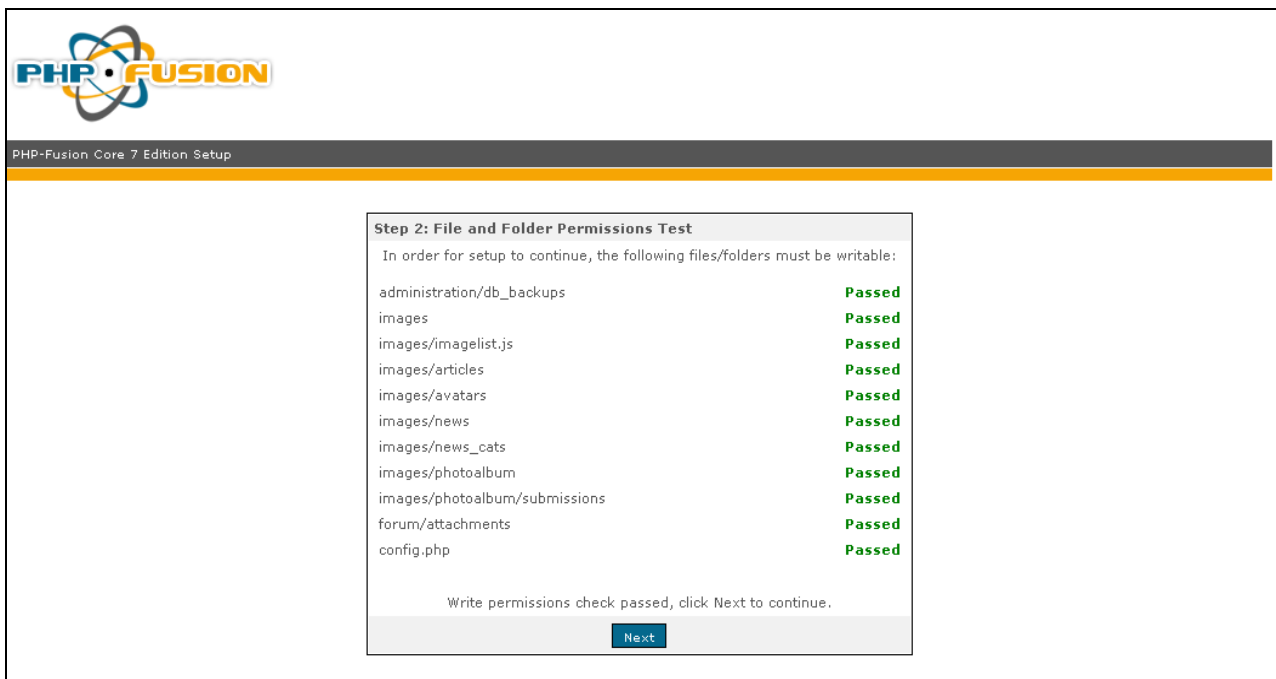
PHP·FUSION

PHP-Fusion Core 7 Edition Setup

Step 2: File and Folder Permissions Test

In order for setup to continue, the following files/folders must be writable:

| | |
|---|---|
| administration/db_backups | Passed |
| images | Passed |
| images/imagelist.js | Passed |
| images/articles | Passed |
| images/avatars | Passed |
| images/news | Passed |
| images/news_cats | Passed |
| images/photoalbum | Passed |
| images/photoalbum/submissions | Passed |
| forum/attachments | Passed |
| config.php | Passed |

Write permissions check passed, click Next to continue.

Next